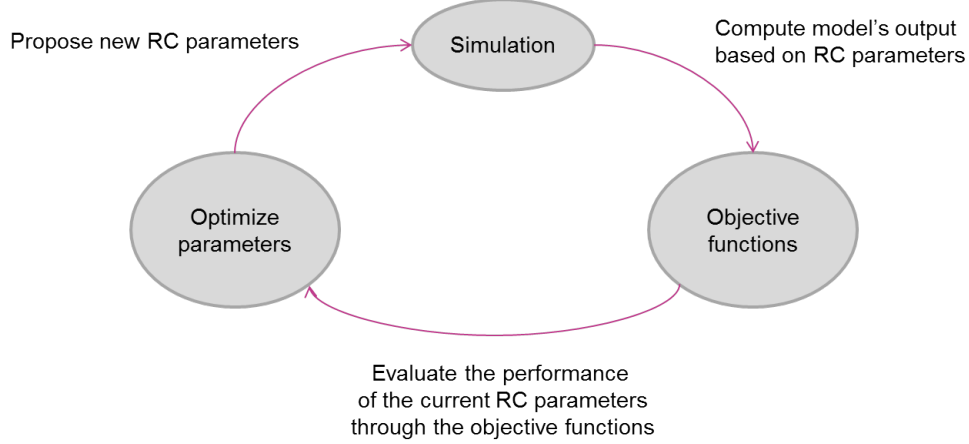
Propose new RC parameters

Simulation

Compute model’s output based on RC parameters

Optimize parameters

Objective functions

Evaluate the performance of the current RC parameters through the objective functions